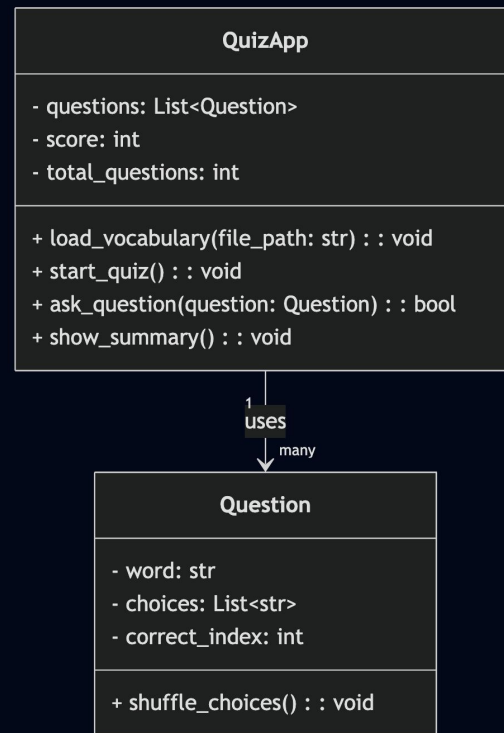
QuizApp

- questions: List<Question>
- score: int
- total_questions: int

+ load_vocabulary(file_path: str) : : void
+ start_quiz() : : void
+ ask_question(question: Question) : : bool
+ show_summary() : : void

1
uses
many

Question

- word: str
- choices: List<str>
- correct_index: int

+ shuffle_choices() : : void